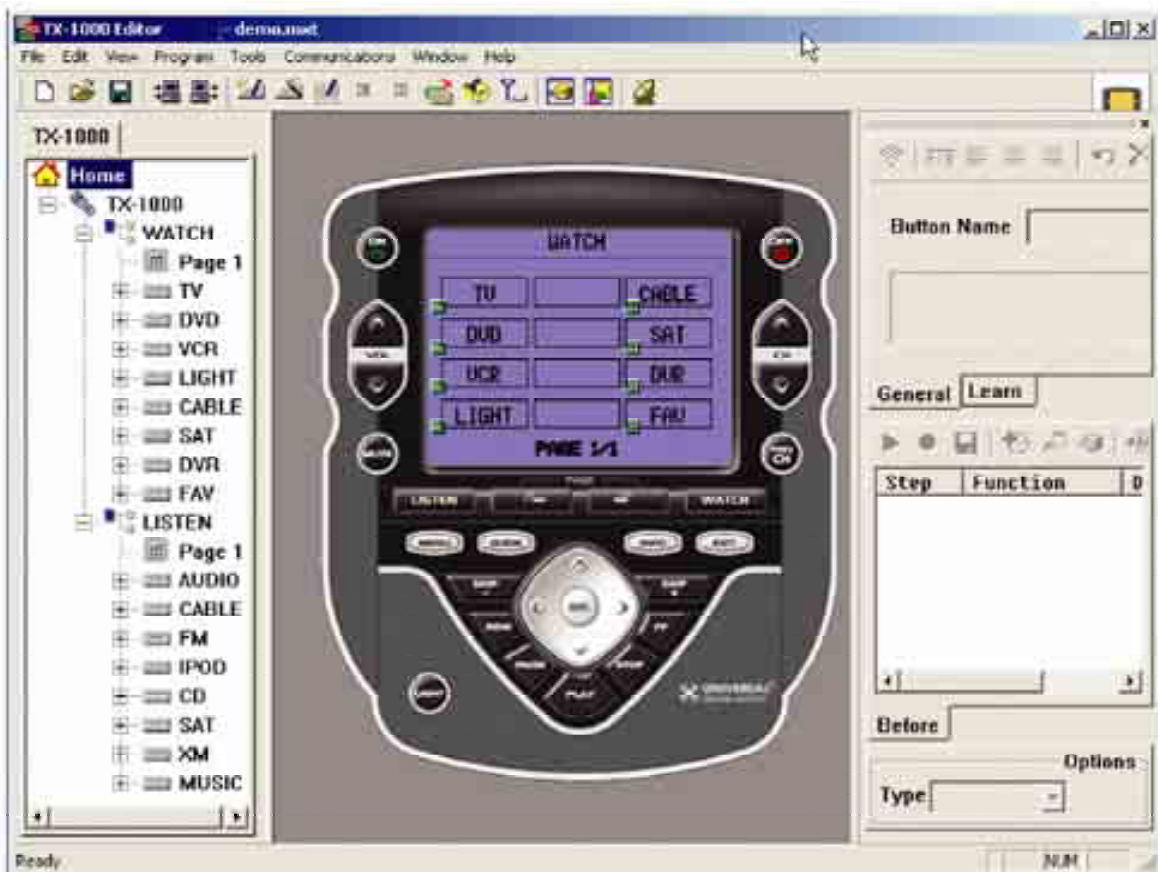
TX-1000 Editor - demo.mxt

File Edit View Program Tools Communications Window Help

TX-1000

Home
TX-1000
WATCH
Page 1
TV
DVD
VCR
LIGHT
CABLE
SAT
DVR
FAV
LISTEN
Page 1
AUDIO
CABLE
FM
IPOD
CD
SAT
XM
MUSIC

WATCH
TV
CABLE
DVD
SAT
VCR
DVR
LIGHT
FAV
PAGE 1/1

LISTEN
WATCH

Button Name

General Learn

Step Function D

Before

Options

Type

Ready

NUM